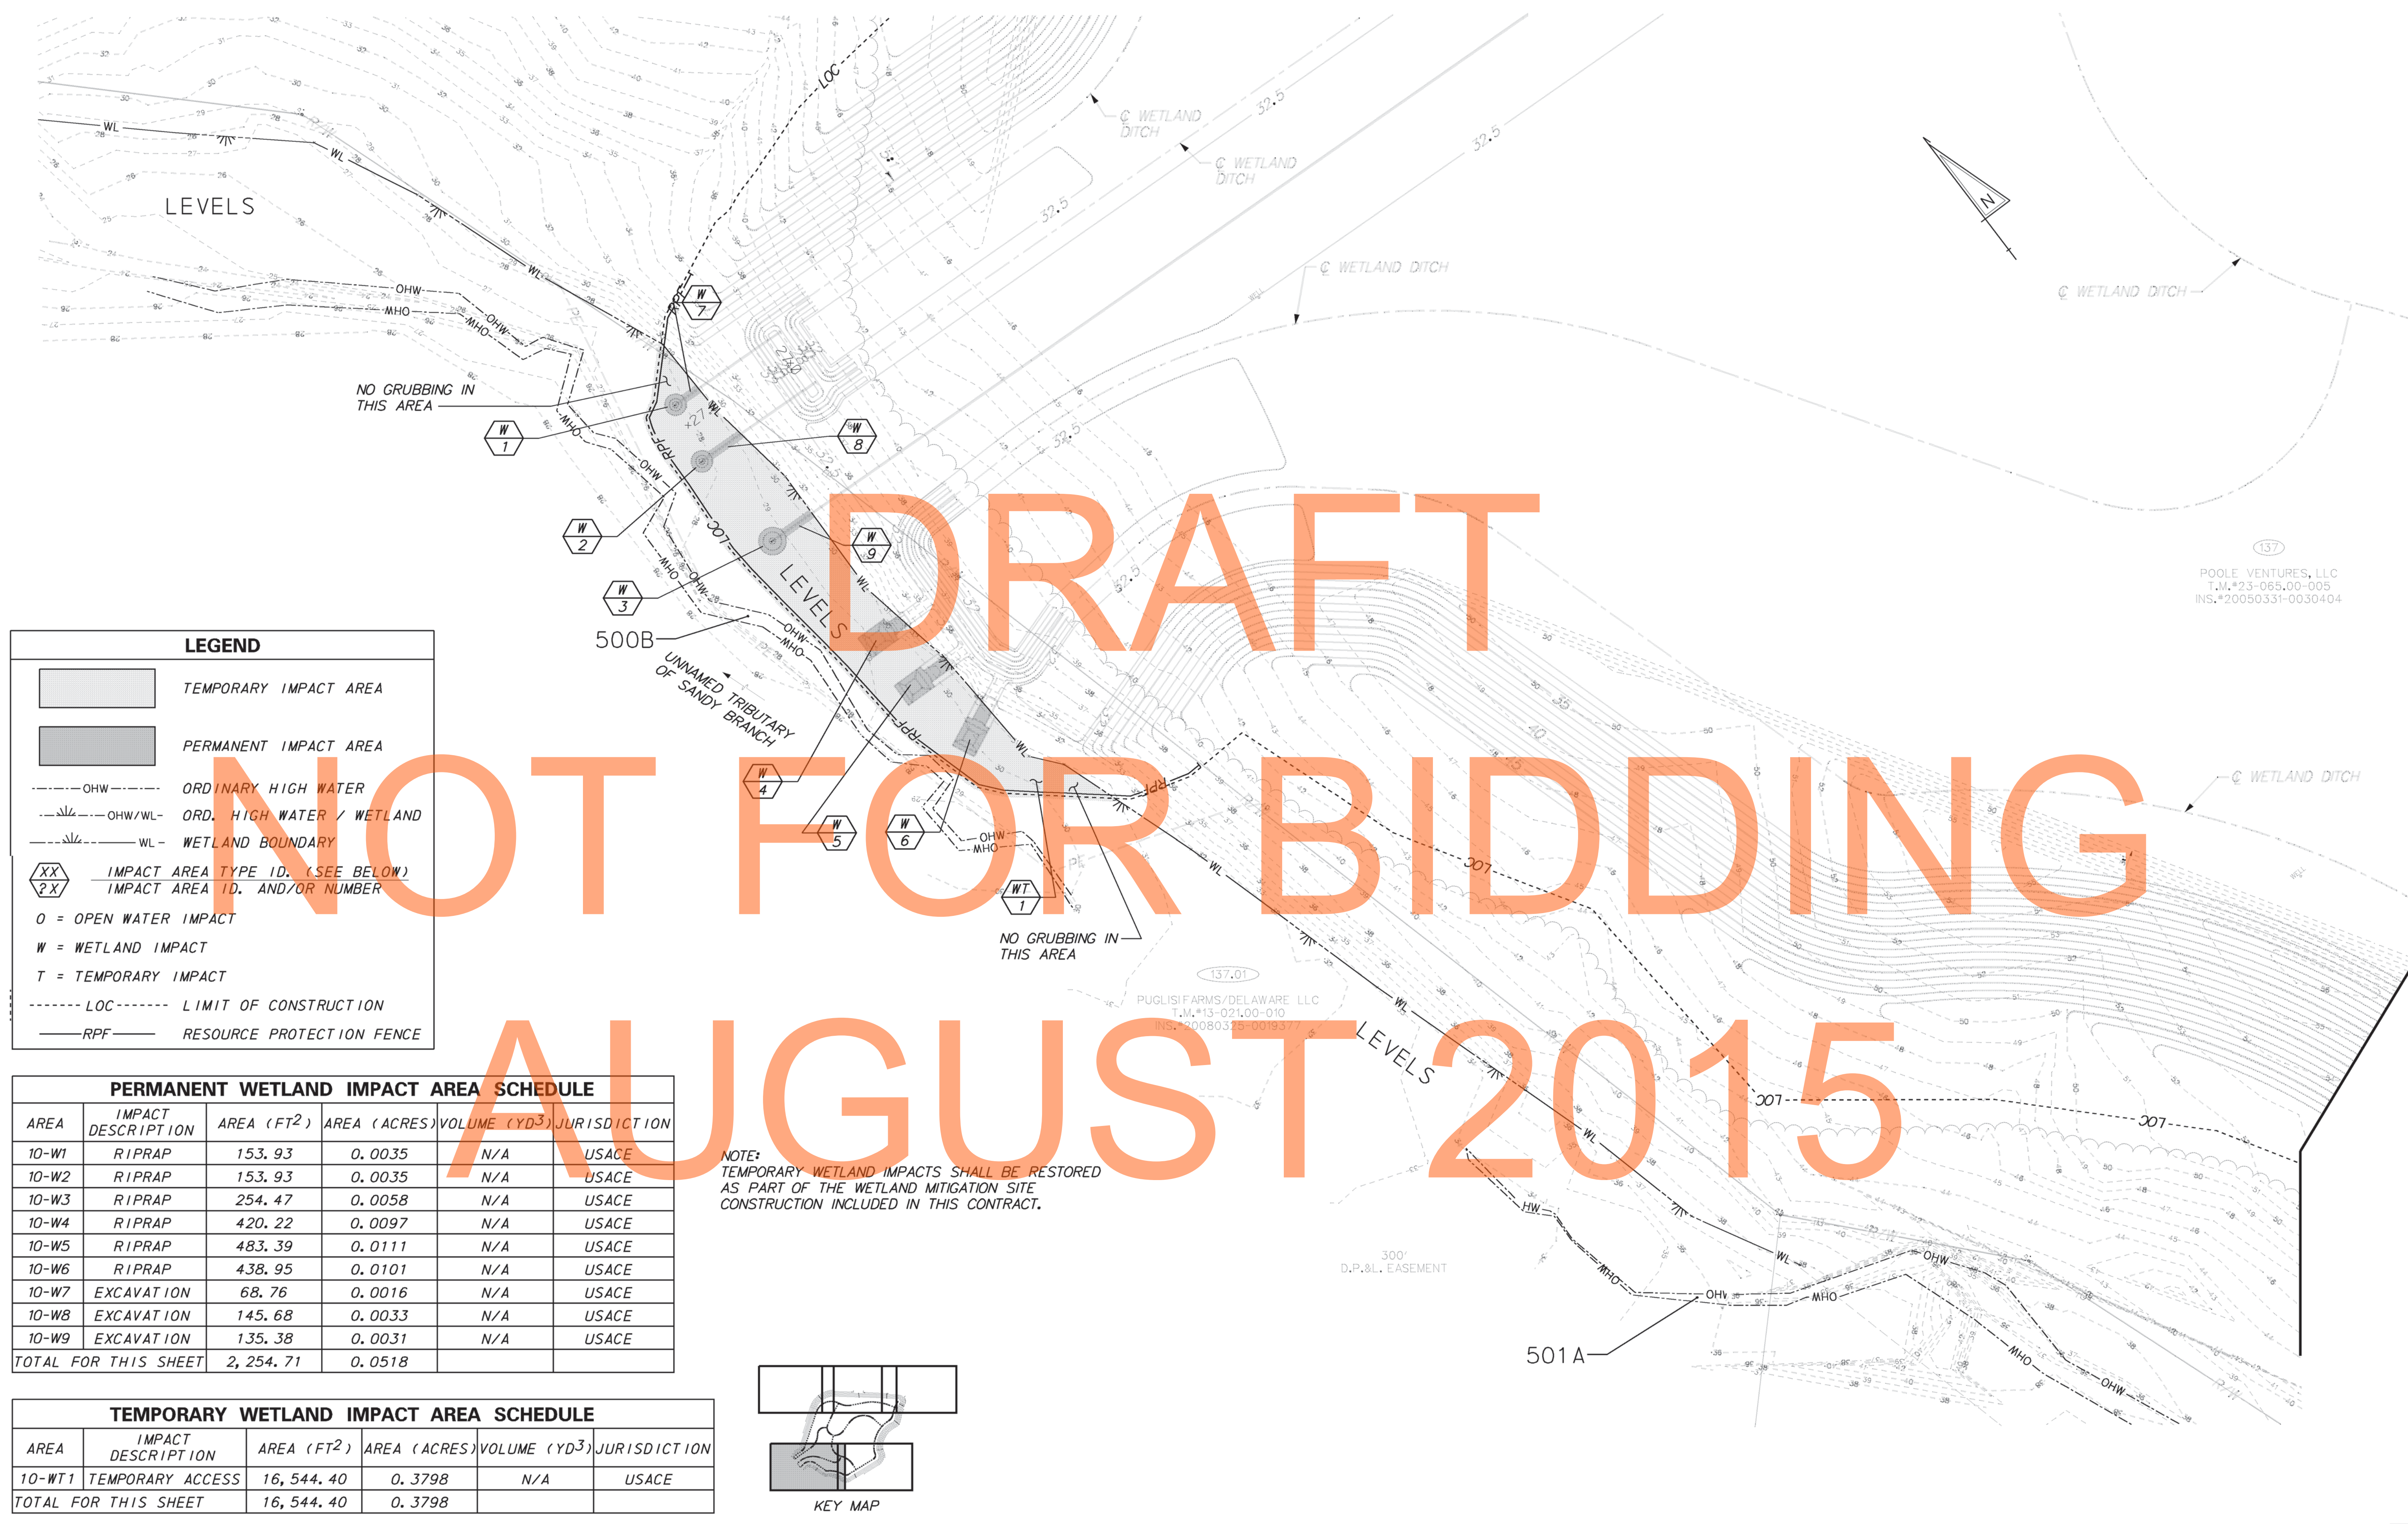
DRAFT
NOT FOR BIDDING
AUGUST 2015

LEVELS

℄ WETLAND DITCH
℄ WETLAND DITCH
℄ WETLAND DITCH
℄ WETLAND DITCH
℄ WETLAND DITCH

N

NO GRUBBING IN THIS AREA

NO GRUBBING IN THIS AREA

500B

UNNAMED TRIBUTARY OF SANDY BRANCH

137
POOLE VENTURES, LLC
T.M.#23-065.00-005
INS.#20050331-0030404

137.01
PUGLISI FARMS/DELAWARE LLC
T.M.#13-021.00-010
INS.#20080325-0019377

300'
D.P.&L. EASEMENT

501A

NOTE:
TEMPORARY WETLAND IMPACTS SHALL BE RESTORED AS PART OF THE WETLAND MITIGATION SITE CONSTRUCTION INCLUDED IN THIS CONTRACT.

LEGEND
TEMPORARY IMPACT AREA
PERMANENT IMPACT AREA
OHW ORDINARY HIGH WATER
OHW/WL ORD. HIGH WATER / WETLAND
WL WETLAND BOUNDARY
XX / 2X IMPACT AREA TYPE ID. (SEE BELOW) / IMPACT AREA ID. AND/OR NUMBER
O = OPEN WATER IMPACT
W = WETLAND IMPACT
T = TEMPORARY IMPACT
LOC LIMIT OF CONSTRUCTION
RPF RESOURCE PROTECTION FENCE

PERMANENT WETLAND IMPACT AREA SCHEDULE

| AREA | IMPACT DESCRIPTION | AREA ($FT^2$) | AREA (ACRES) | VOLUME ($YD^3$) | JURISDICTION |
|---|---|---|---|---|---|
| 10-W1 | RIPRAP | 153.93 | 0.0035 | N/A | USACE |
| 10-W2 | RIPRAP | 153.93 | 0.0035 | N/A | USACE |
| 10-W3 | RIPRAP | 254.47 | 0.0058 | N/A | USACE |
| 10-W4 | RIPRAP | 420.22 | 0.0097 | N/A | USACE |
| 10-W5 | RIPRAP | 483.39 | 0.0111 | N/A | USACE |
| 10-W6 | RIPRAP | 438.95 | 0.0101 | N/A | USACE |
| 10-W7 | EXCAVATION | 68.76 | 0.0016 | N/A | USACE |
| 10-W8 | EXCAVATION | 145.68 | 0.0033 | N/A | USACE |
| 10-W9 | EXCAVATION | 135.38 | 0.0031 | N/A | USACE |
| TOTAL FOR THIS SHEET | | 2,254.71 | 0.0518 | | |

TEMPORARY WETLAND IMPACT AREA SCHEDULE

| AREA | IMPACT DESCRIPTION | AREA ($FT^2$) | AREA (ACRES) | VOLUME ($YD^3$) | JURISDICTION |
|---|---|---|---|---|---|
| 10-WT1 | TEMPORARY ACCESS | 16,544.40 | 0.3798 | N/A | USACE |
| TOTAL FOR THIS SHEET | | 16,544.40 | 0.3798 | | |

KEY MAP